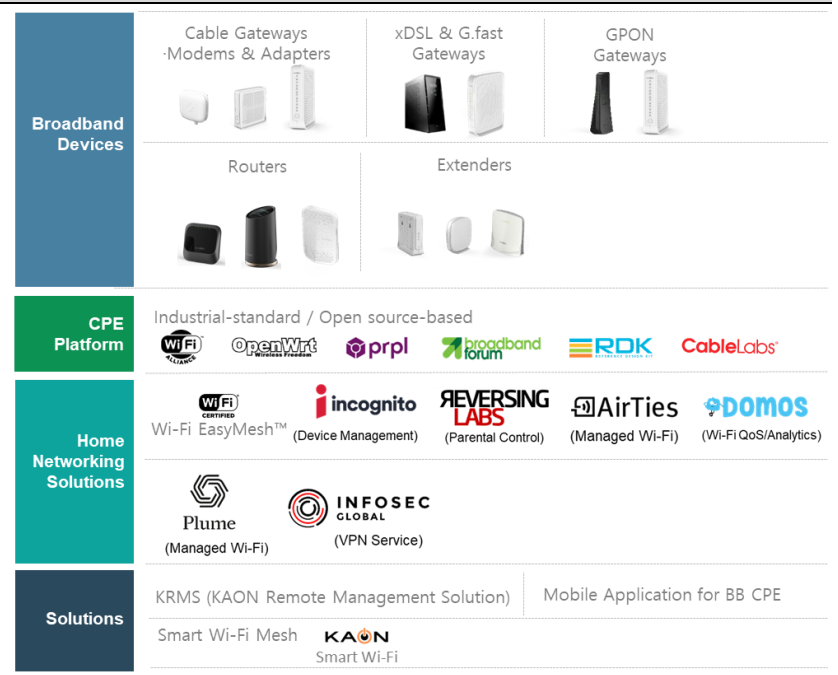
Broadband Devices

Cable Gateways ·Modems & Adapters

xDSL & G.fast Gateways

GPON Gateways

Routers

Extenders

CPE Platform

Industrial-standard / Open source-based

Wi Fi ALLIANCE

OpenWrt Wireless Freedom

prpl

broadband forum

RDK

CableLabs

Home Networking Solutions

Wi Fi CERTIFIED

Wi-Fi EasyMesh™

incognito

(Device Management)

REVERSING LABS

(Parental Control)

AirTies

(Managed Wi-Fi)

DOMOS

(Wi-Fi QoS/Analytics)

Plume

(Managed Wi-Fi)

INFOSEC GLOBAL

(VPN Service)

Solutions

KRMS (KAON Remote Management Solution)

Mobile Application for BB CPE

Smart Wi-Fi Mesh

KAON

Smart Wi-Fi